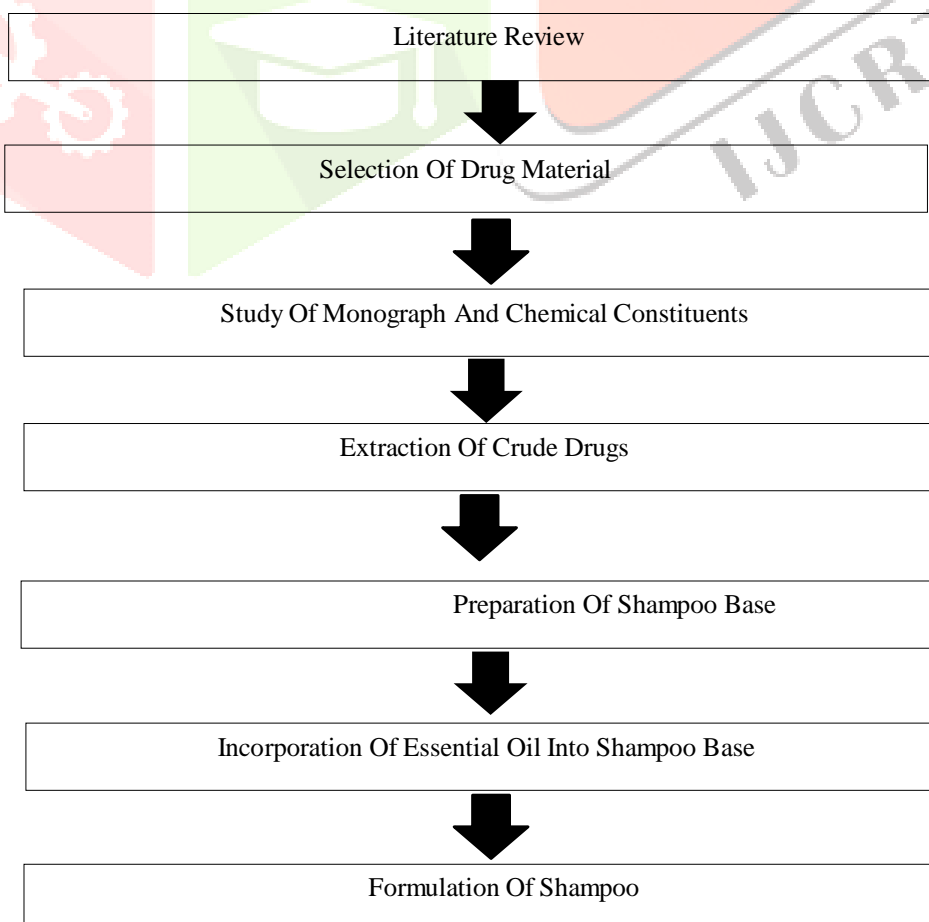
Literature Review

Selection Of Drug Material

Study Of Monograph And Chemical Constituents

Extraction Of Crude Drugs

Preparation Of Shampoo Base

Incorporation Of Essential Oil Into Shampoo Base

Formulation Of Shampoo

IJCR